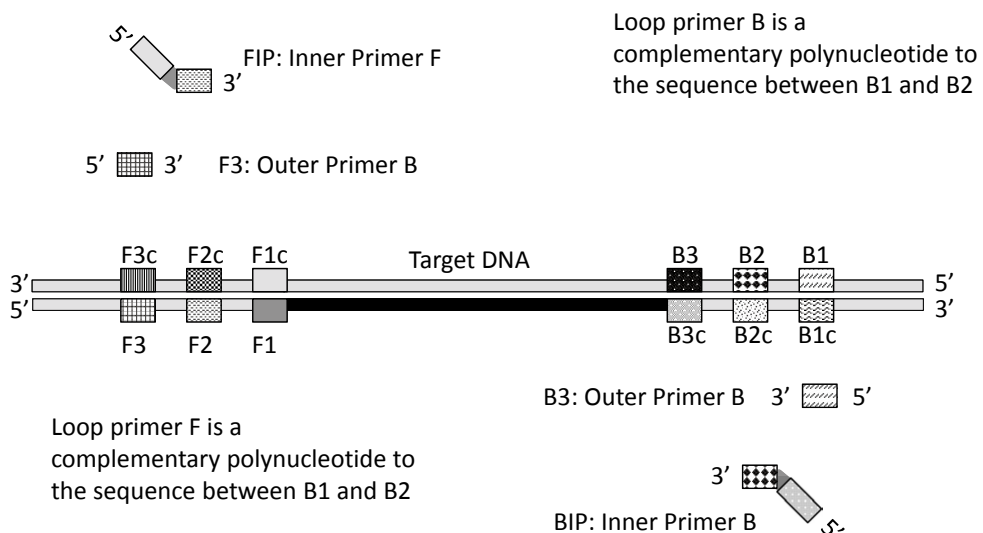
5′ FIP: Inner Primer F 3′

Loop primer B is a complementary polynucleotide to the sequence between B1 and B2

5′ 3′ F3: Outer Primer B

F3c F2c F1c Target DNA B3 B2 B1

3′ 5′

5′ 3′

F3 F2 F1 B3c B2c B1c

B3: Outer Primer B 3′ 5′

Loop primer F is a complementary polynucleotide to the sequence between B1 and B2

3′

BIP: Inner Primer B 5′